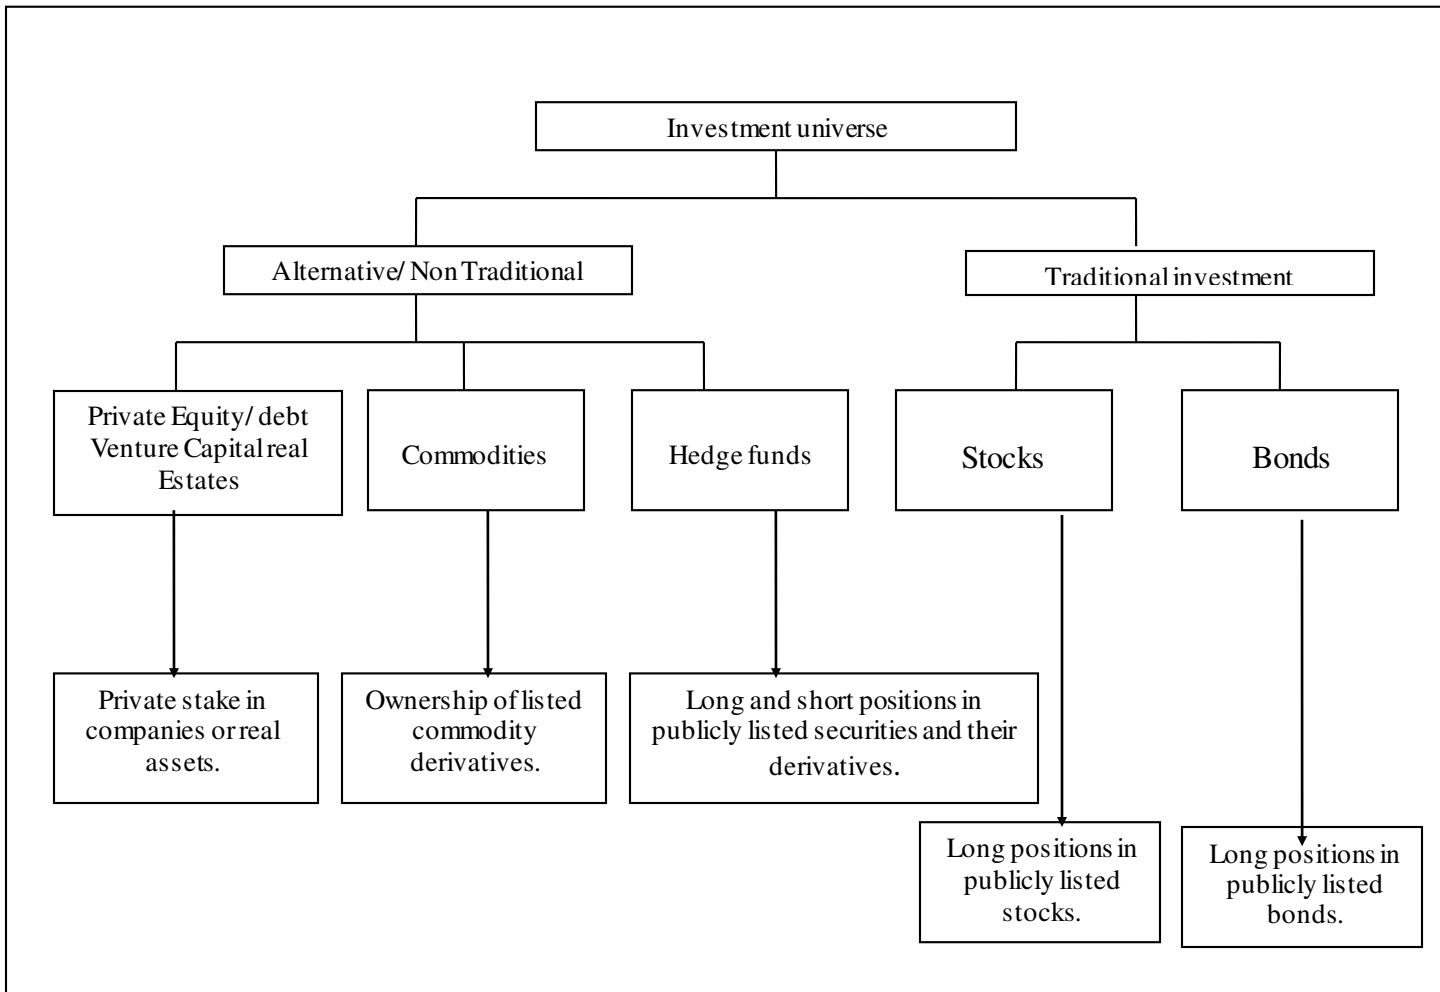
Investment universe

Alternative/ Non Traditional

Traditional investment

Private Equity/ debt Venture Capital real Estates

Commodities

Hedge funds

Stocks

Bonds

Private stake in companies or real assets.

Ownership of listed commodity derivatives.

Long and short positions in publicly listed securities and their derivatives.

Long positions in publicly listed stocks.

Long positions in publicly listed bonds.